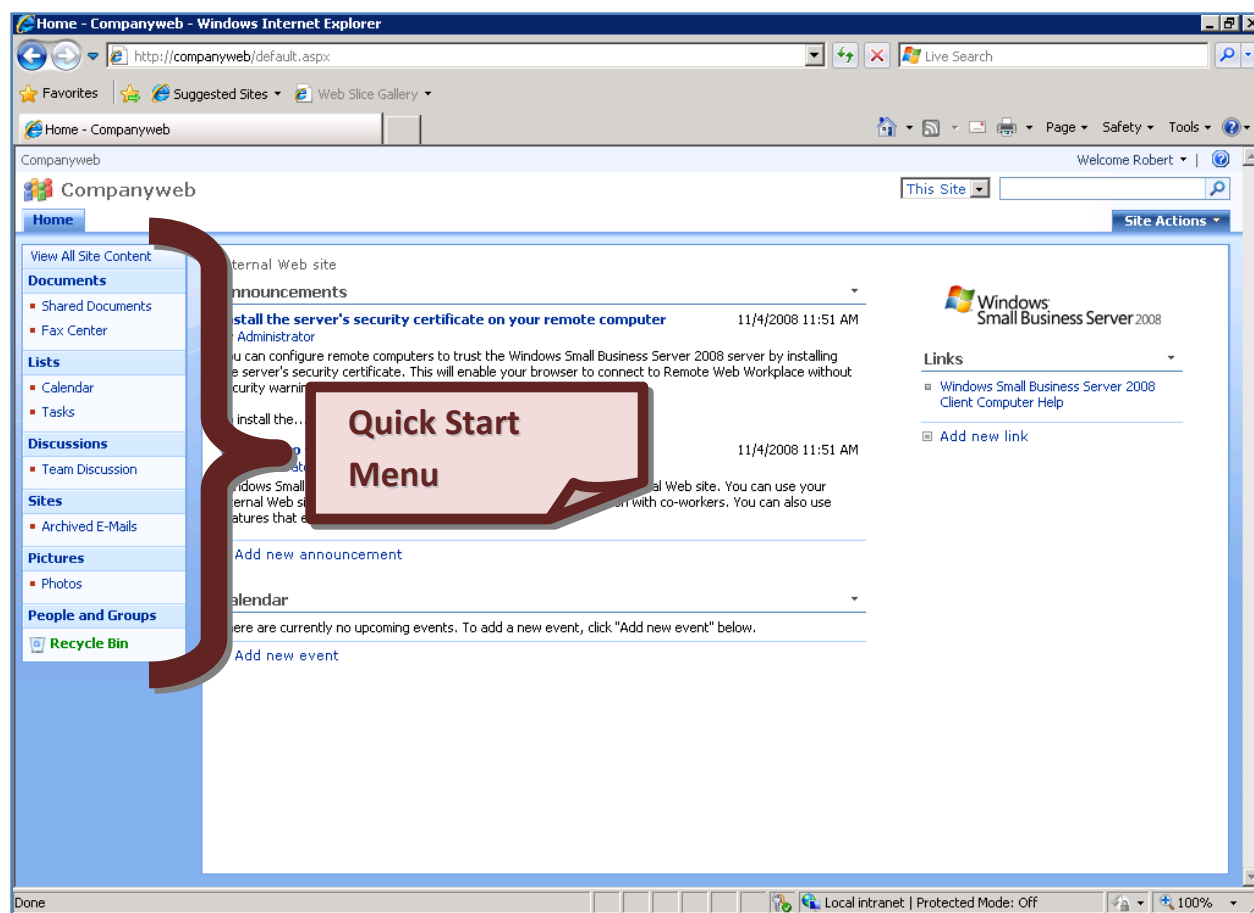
Home - Companyweb - Windows Internet Explorer

http://companyweb/default.aspx

Live Search

Favorites | Suggested Sites ▾ | Web Slice Gallery ▾

Home - Companyweb

Page ▾ Safety ▾ Tools ▾

Companyweb

Welcome Robert ▾ |

Companyweb

This Site

Home

Site Actions ▾

View All Site Content

Documents
- Shared Documents
- Fax Center

Lists
- Calendar
- Tasks

Discussions
- Team Discussion

Sites
- Archived E-Mails

Pictures
- Photos

People and Groups

Recycle Bin

ternal Web site

nnouncements

stall the server's security certificate on your remote computer 11/4/2008 11:51 AM
Administrator
u can configure remote computers to trust the Windows Small Business Server 2008 server by installing e server's security certificate. This will enable your browser to connect to Remote Web Workplace without curity warnin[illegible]

install the...

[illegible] 11/4/2008 11:51 AM

ndows Small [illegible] al Web site. You can use your ernal Web si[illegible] n with co-workers. You can also use atures that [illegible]

Quick Start Menu

Add new announcement

alendar

ere are currently no upcoming events. To add a new event, click "Add new event" below.

Add new event

Windows Small Business Server 2008

Links

Windows Small Business Server 2008 Client Computer Help

Add new link

Done

Local intranet | Protected Mode: Off

100%